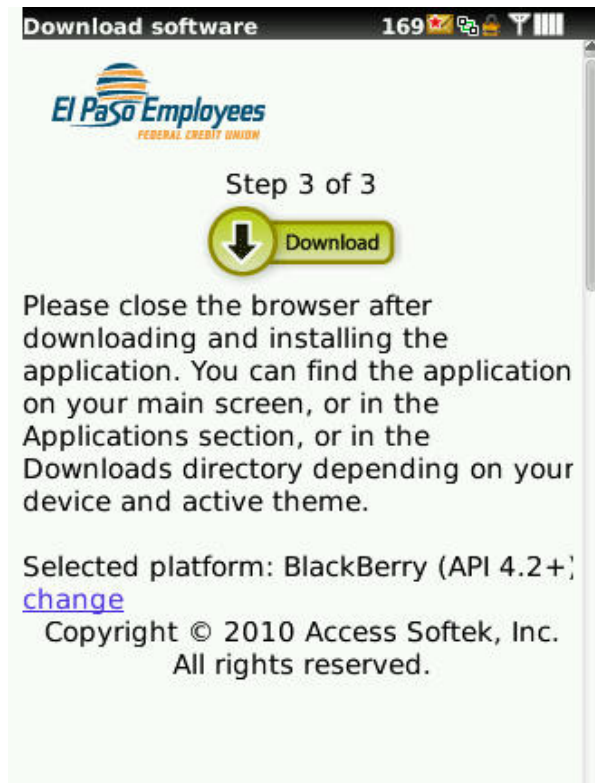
Download software 169

El Paso Employees
FEDERAL CREDIT UNION

Step 3 of 3

Download

Please close the browser after downloading and installing the application. You can find the application on your main screen, or in the Applications section, or in the Downloads directory depending on your device and active theme.

Selected platform: BlackBerry (API 4.2+)
change
Copyright © 2010 Access Softek, Inc.
All rights reserved.